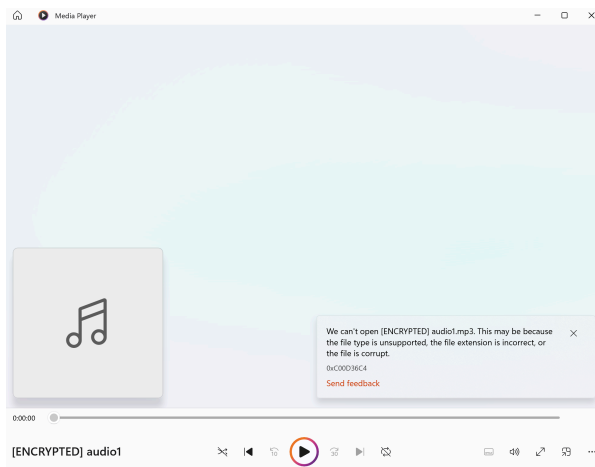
Media Player

We can't open [ENCRYPTED] audio1.mp3. This may be because the file type is unsupported, the file extension is incorrect, or the file is corrupt.

0xC00D36C4

Send feedback

0:00:00

[ENCRYPTED] audio1

10

30